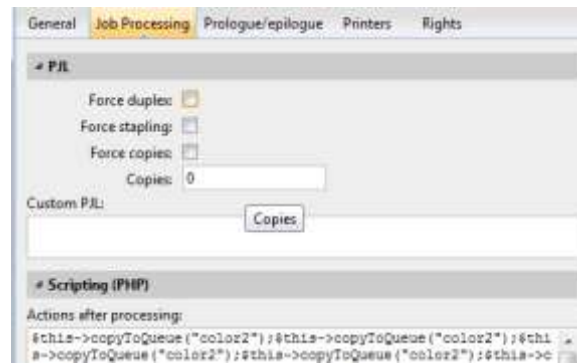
General Job Processing Prologue/epilogue Printers Rights

PJL

Force duplex:
Force stapling:
Force copies:
Copies: 0

Custom PJL:

Copies

Scripting (PHP)

Actions after processing:

$this->copyToQueue("color2");$this->copyToQueue("color2");$this->copyToQueue("color2");$this->copyToQueue("color2");$this->c